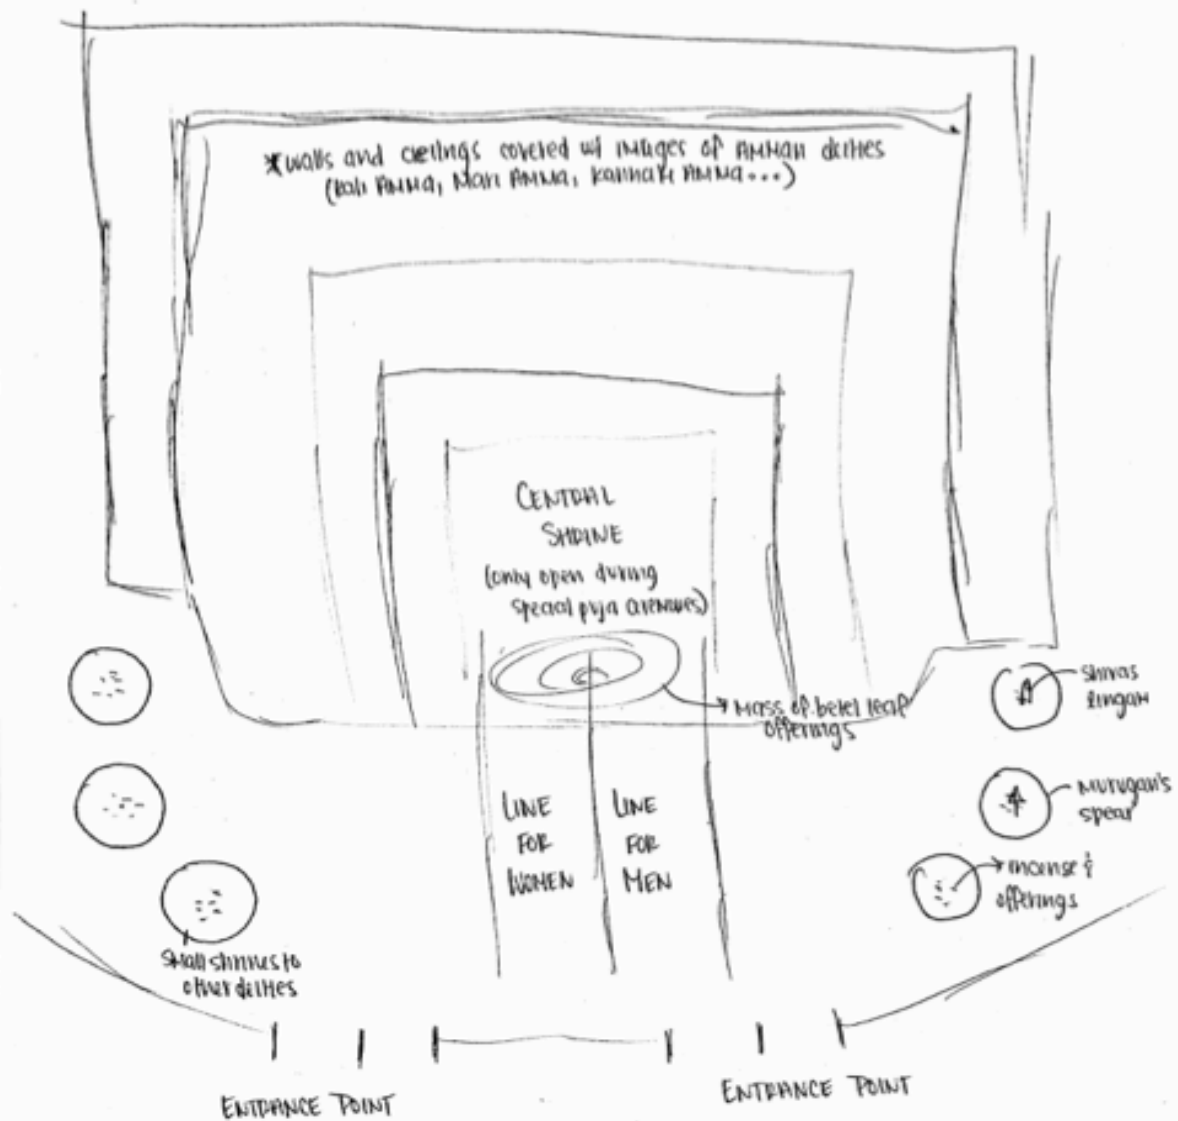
*walls and ceilings covered w/ images of Amman deities (Kali Amma, Mari Amma, Kannaki Amma...)

CENTRAL SHRINE (only open during special puja ceremonies)

Mass of betel leaf offerings

Shiva's lingam

Murugan's spear

incense & offerings

LINE FOR WOMEN

LINE FOR MEN

Small shrines to other deities

ENTRANCE POINT

ENTRANCE POINT